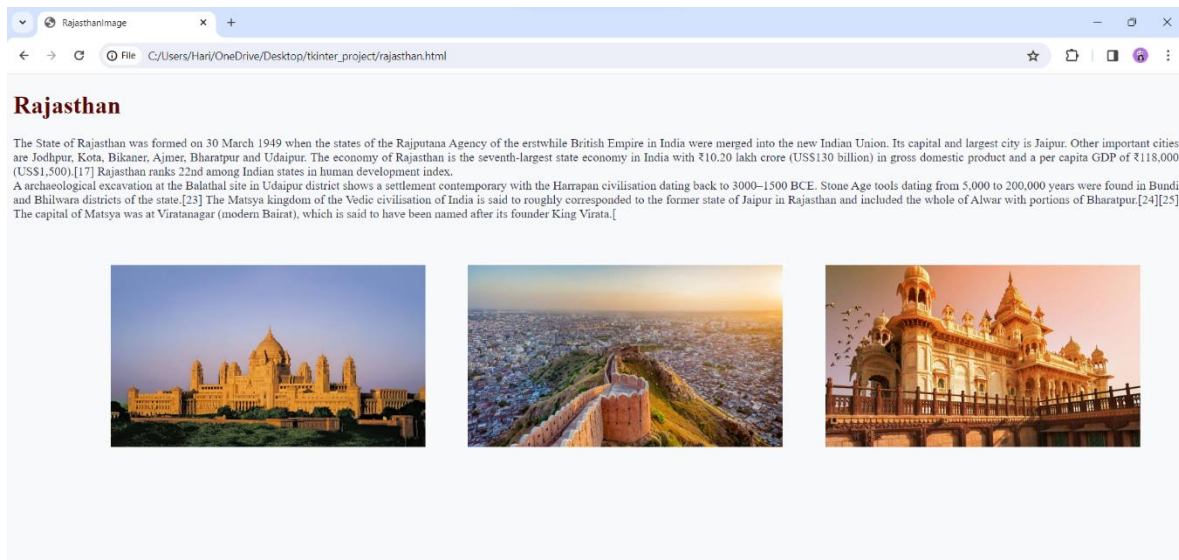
RajasthanImage

File C:/Users/Hari/OneDrive/Desktop/tkinter_project/rajasthan.html

Rajasthan

The State of Rajasthan was formed on 30 March 1949 when the states of the Rajputana Agency of the erstwhile British Empire in India were merged into the new Indian Union. Its capital and largest city is Jaipur. Other important cities are Jodhpur, Kota, Bikaner, Ajmer, Bharatpur and Udaipur. The economy of Rajasthan is the seventh-largest state economy in India with ₹10.20 lakh crore (US$130 billion) in gross domestic product and a per capita GDP of ₹118,000 (US$1,500).[17] Rajasthan ranks 22nd among Indian states in human development index.
A archaeological excavation at the Balathal site in Udaipur district shows a settlement contemporary with the Harrapan civilisation dating back to 3000–1500 BCE. Stone Age tools dating from 5,000 to 200,000 years were found in Bundi and Bhilwara districts of the state.[23] The Matsya kingdom of the Vedic civilisation of India is said to roughly corresponded to the former state of Jaipur in Rajasthan and included the whole of Alwar with portions of Bharatpur.[24][25] The capital of Matsya was at Viratanagar (modern Bairat), which is said to have been named after its founder King Virata.[